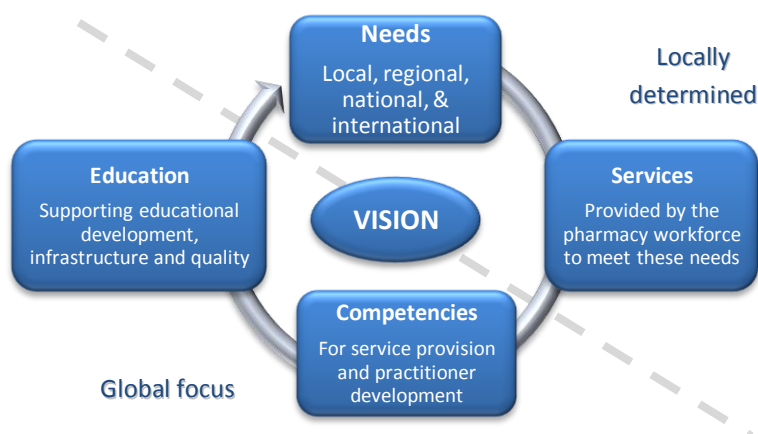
Needs

Local, regional, national, & international

Locally determined

Education

Supporting educational development, infrastructure and quality

VISION

Services

Provided by the pharmacy workforce to meet these needs

Competencies

For service provision and practitioner development

Global focus